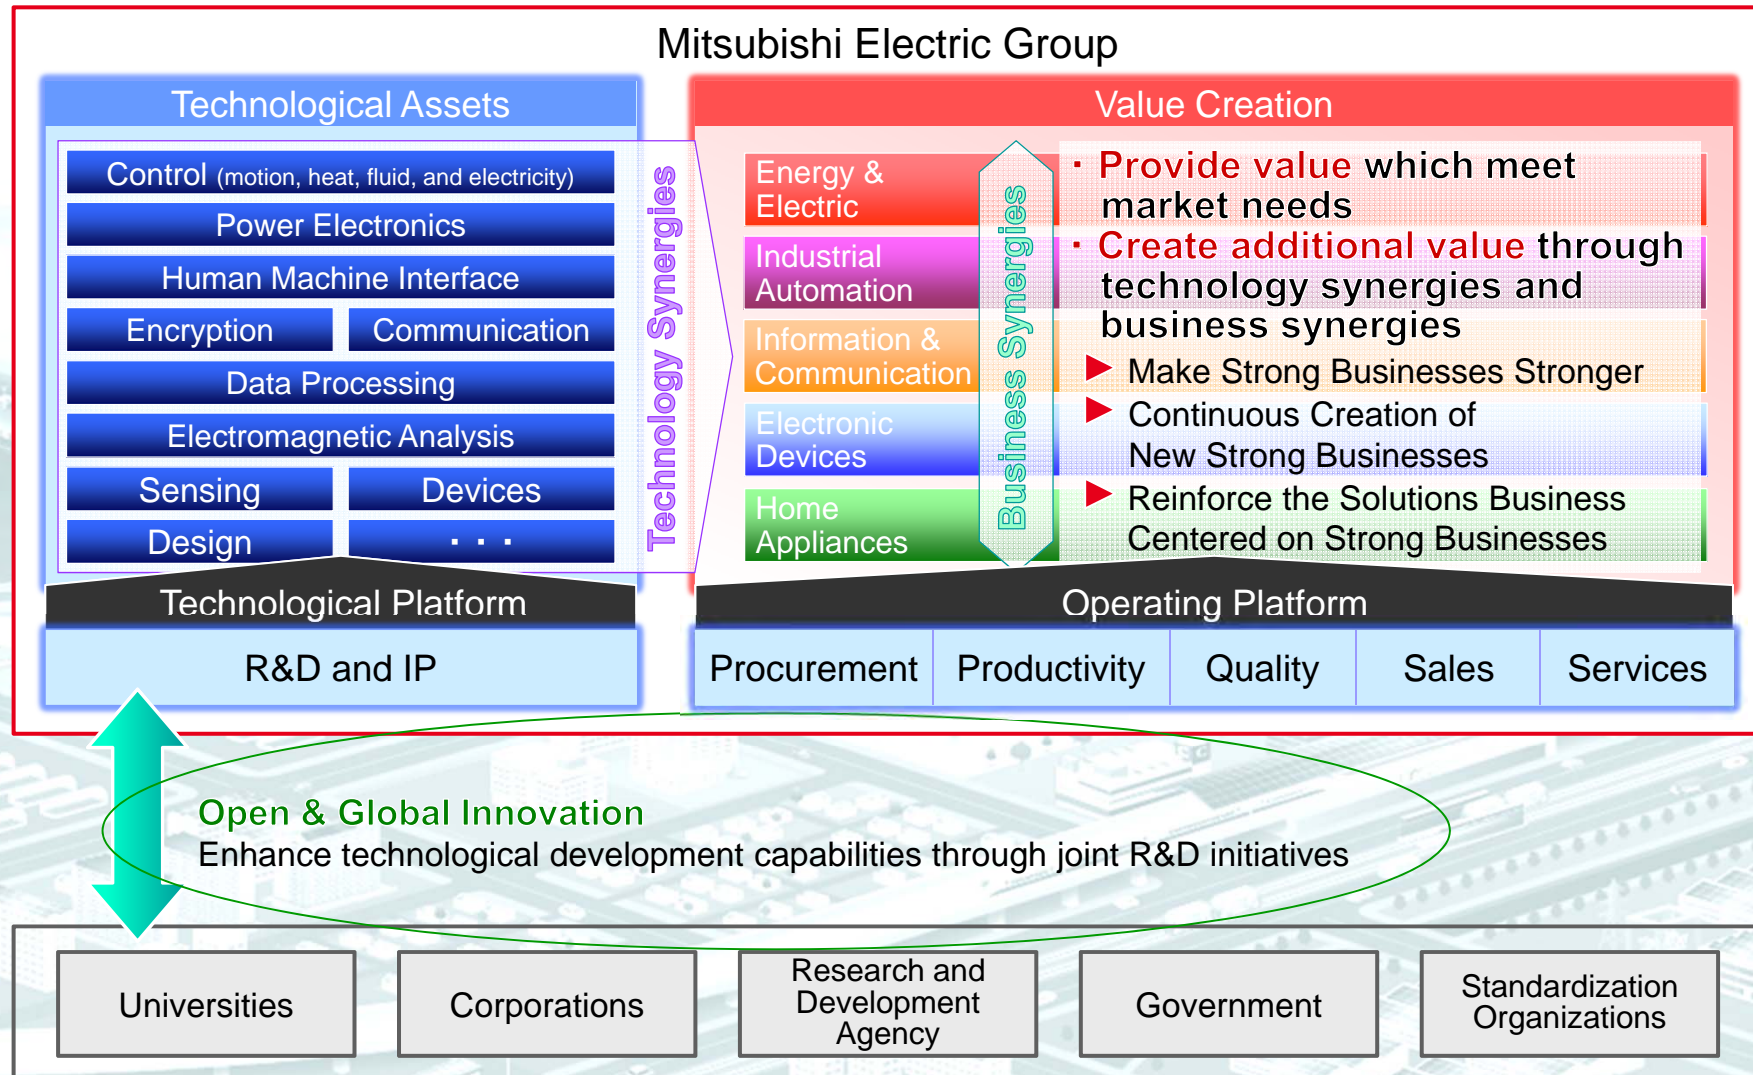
Mitsubishi Electric Group

Technological Assets

Control (motion, heat, fluid, and electricity)

Power Electronics

Human Machine Interface

Encryption

Communication

Data Processing

Electromagnetic Analysis

Sensing

Devices

Design

・・・

Technology Synergies

Technological Platform

R&D and IP

Value Creation

Energy & Electric

Industrial Automation

Information & Communication

Electronic Devices

Home Appliances

Business Synergies

・Provide value which meet market needs

・Create additional value through technology synergies and business synergies

Make Strong Businesses Stronger

Continuous Creation of New Strong Businesses

Reinforce the Solutions Business Centered on Strong Businesses

Operating Platform

| Procurement | Productivity | Quality | Sales | Services |
|---|---|---|---|---|

Open & Global Innovation

Enhance technological development capabilities through joint R&D initiatives

Universities

Corporations

Research and Development Agency

Government

Standardization Organizations